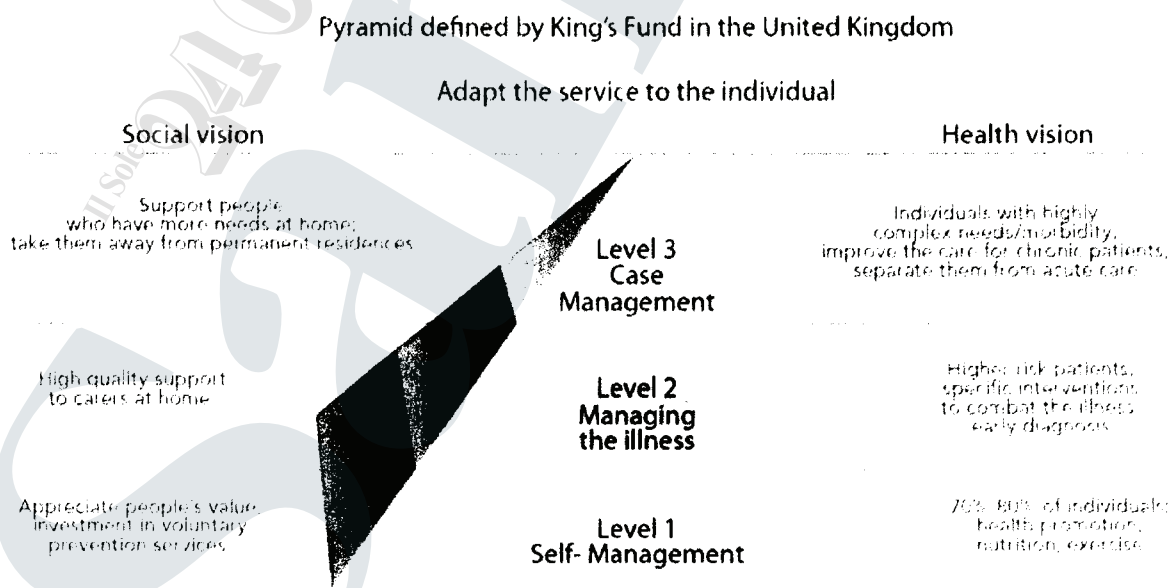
Pyramid defined by King's Fund in the United Kingdom

Adapt the service to the individual

Social vision

Health vision

Support people who have more needs at home; take them away from permanent residences

Level 3 Case Management

Individuals with highly complex needs/morbidity, improve the care for chronic patients, separate them from acute care

High quality support to carers at home

Level 2 Managing the illness

Higher risk patients, specific interventions to combat the illness early diagnosis

Appreciate people's value, investment in voluntary prevention services

Level 1 Self- Management

70%-80% of individuals health promotion, nutrition, exercise